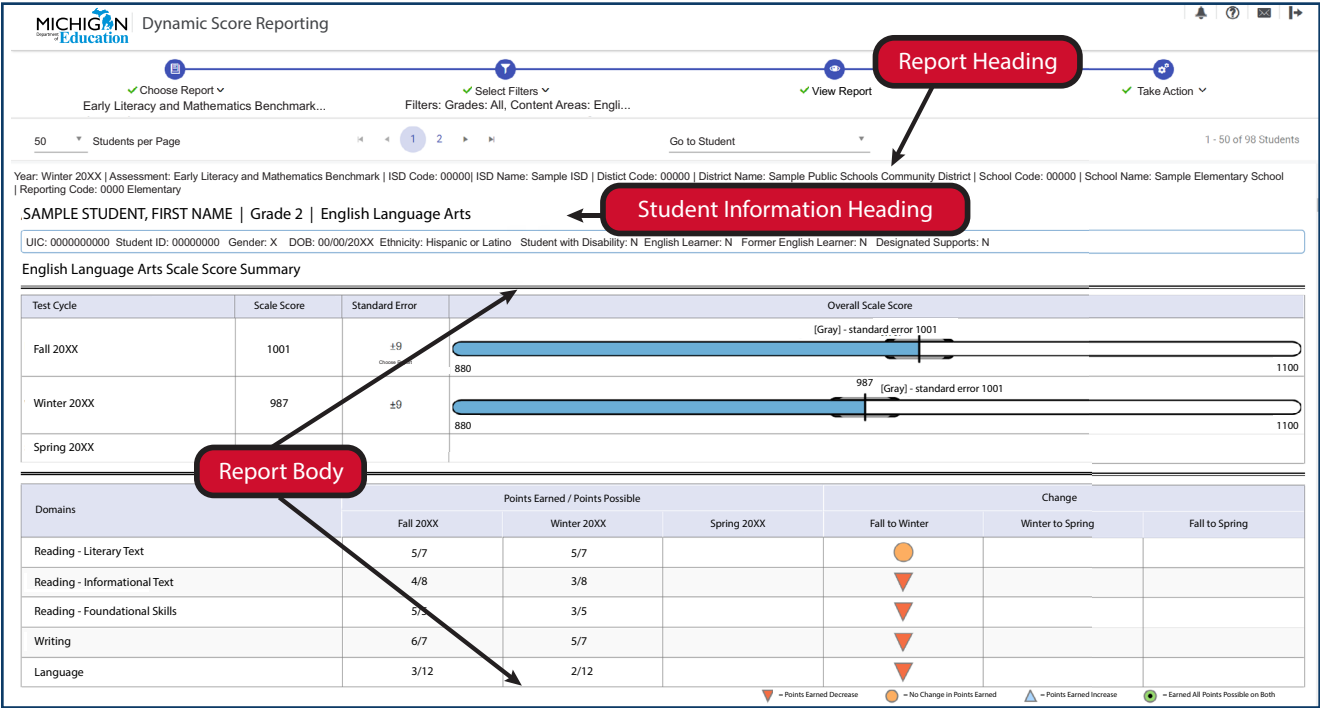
MICHIGAN Department of Education | Dynamic Score Reporting

Choose Report
Early Literacy and Mathematics Benchmark...

Select Filters
Filters: Grades: All, Content Areas: Engli...

View Report

Take Action

Report Heading

50 Students per Page

1 2

Go to Student

1 - 50 of 98 Students

Year: Winter 20XX | Assessment: Early Literacy and Mathematics Benchmark | ISD Code: 00000| ISD Name: Sample ISD | Distict Code: 00000 | District Name: Sample Public Schools Community District | School Code: 00000 | School Name: Sample Elementary School | Reporting Code: 0000 Elementary

SAMPLE STUDENT, FIRST NAME | Grade 2 | English Language Arts

Student Information Heading

UIC: 0000000000 Student ID: 00000000 Gender: X DOB: 00/00/20XX Ethnicity: Hispanic or Latino Student with Disability: N English Learner: N Former English Learner: N Designated Supports: N

English Language Arts Scale Score Summary

| Test Cycle | Scale Score | Standard Error | Overall Scale Score |
|---|---|---|---|
| Fall 20XX | 1001 | ±9 Choose Report | [Gray] - standard error 1001 880 1100 |
| Winter 20XX | 987 | ±9 | 987 [Gray] - standard error 1001 880 1100 |
| Spring 20XX | | | |

Report Body

| Domains | Fall 20XX | Winter 20XX | Spring 20XX | Fall to Winter | Winter to Spring | Fall to Spring |
|---|---|---|---|---|---|---|
| | Points Earned / Points Possible | | | Change | | |
| Reading - Literary Text | 5/7 | 5/7 | | | | |
| Reading - Informational Text | 4/8 | 3/8 | | | | |
| Reading - Foundational Skills | 5/5 | 3/5 | | | | |
| Writing | 6/7 | 5/7 | | | | |
| Language | 3/12 | 2/12 | | | | |

= Points Earned Decrease = No Change in Points Earned = Points Earned Increase = Earned All Points Possible on Both